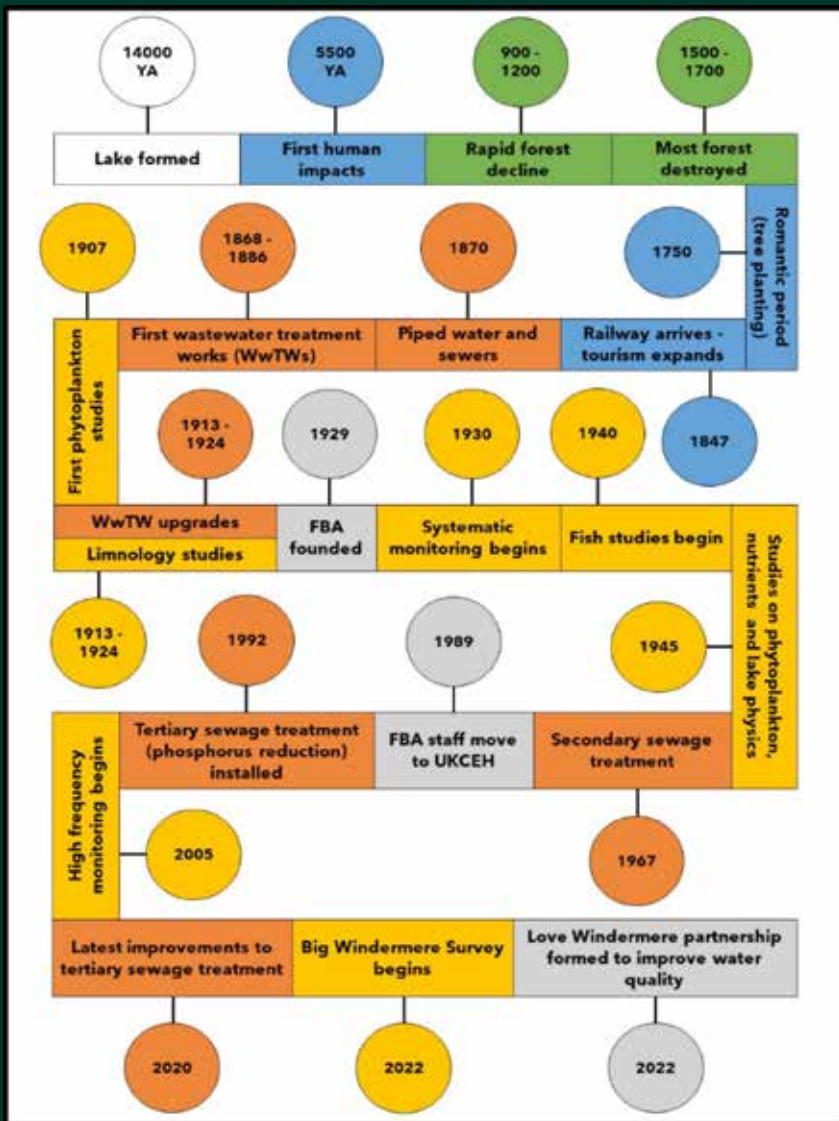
14000 YA

Lake formed

5500 YA

First human impacts

900 - 1200

Rapid forest decline

1500 - 1700

Most forest destroyed

Romantic period (tree planting)

1750

1870

Piped water and sewers

1868 - 1886

First wastewater treatment works (WwTWs)

1907

First phytoplankton studies

Railway arrives - tourism expands

1847

1913 - 1924

WwTW upgrades

Limnology studies

1913 - 1924

1929

FBA founded

1930

Systematic monitoring begins

1940

Fish studies begin

Studies on phytoplankton, nutrients and lake physics

1945

Secondary sewage treatment

1967

1989

FBA staff move to UKCEH

1992

Tertiary sewage treatment (phosphorus reduction) installed

High frequency monitoring begins

2005

Latest improvements to tertiary sewage treatment

2020

Big Windermere Survey begins

2022

Love Windermere partnership formed to improve water quality

2022